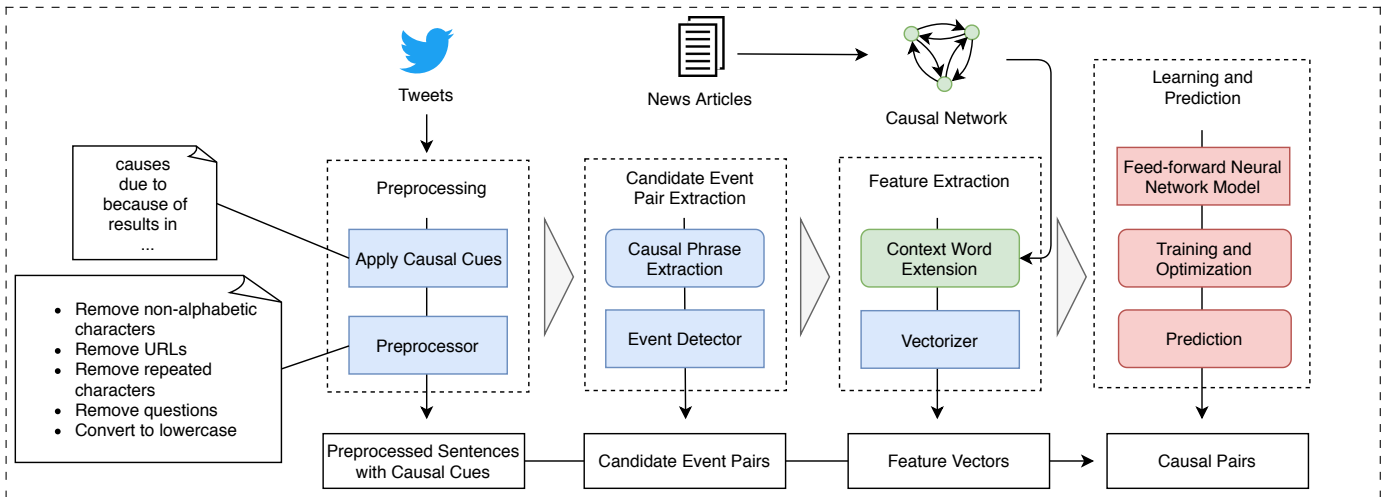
Tweets

News Articles

Causal Network

Learning and Prediction

causes
due to
because of
results in
...

Preprocessing

Apply Causal Cues

Preprocessor

- Remove non-alphabetic characters
- Remove URLs
- Remove repeated characters
- Remove questions
- Convert to lowercase

Candidate Event Pair Extraction

Causal Phrase Extraction

Event Detector

Feature Extraction

Context Word Extension

Vectorizer

Feed-forward Neural Network Model

Training and Optimization

Prediction

Preprocessed Sentences with Causal Cues

Candidate Event Pairs

Feature Vectors

Causal Pairs